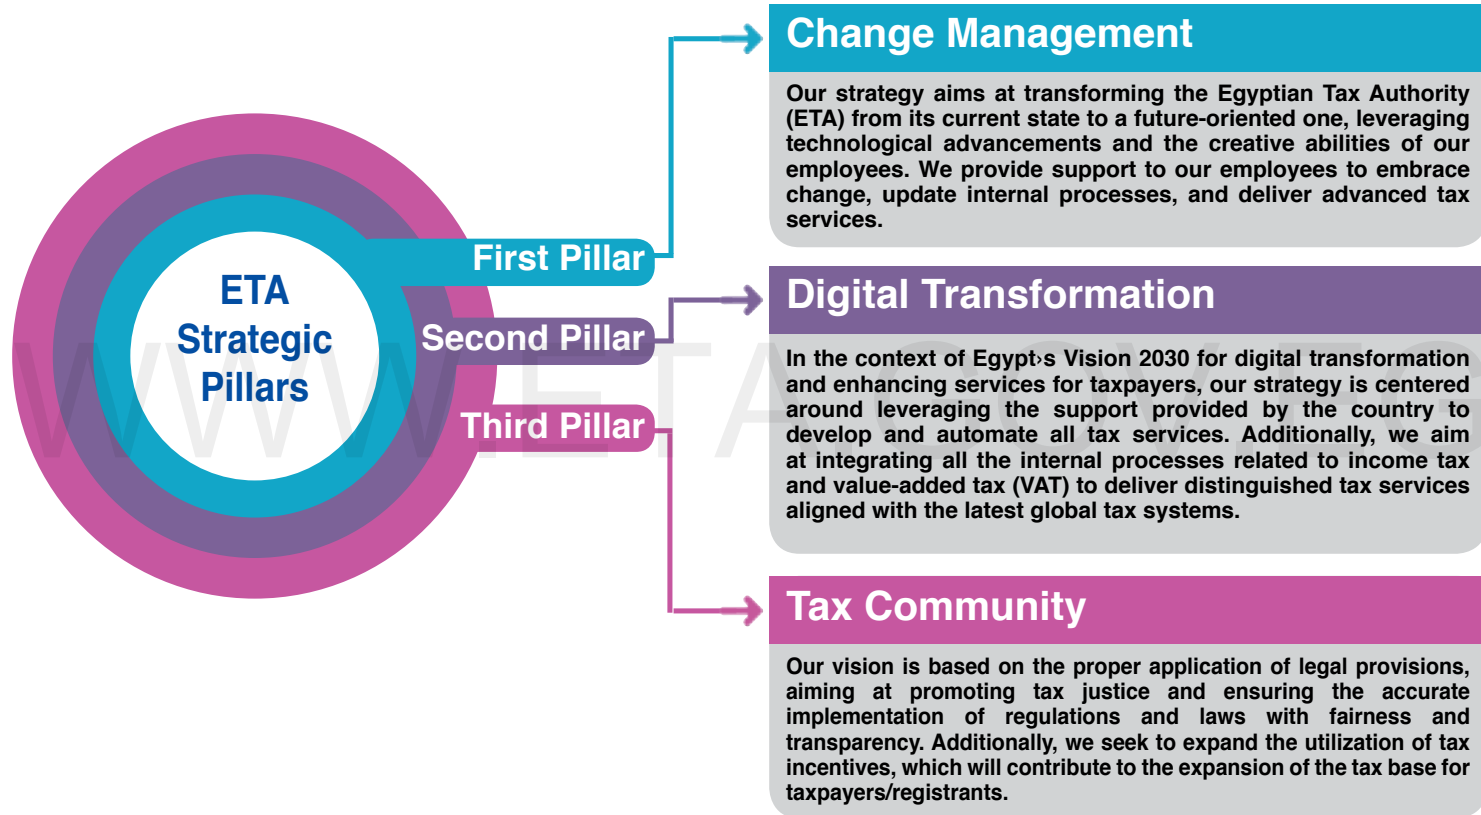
ETA Strategic Pillars

First Pillar

Second Pillar

Third Pillar

Change Management

Our strategy aims at transforming the Egyptian Tax Authority (ETA) from its current state to a future-oriented one, leveraging technological advancements and the creative abilities of our employees. We provide support to our employees to embrace change, update internal processes, and deliver advanced tax services.

Digital Transformation

In the context of Egypt›s Vision 2030 for digital transformation and enhancing services for taxpayers, our strategy is centered around leveraging the support provided by the country to develop and automate all tax services. Additionally, we aim at integrating all the internal processes related to income tax and value-added tax (VAT) to deliver distinguished tax services aligned with the latest global tax systems.

Tax Community

Our vision is based on the proper application of legal provisions, aiming at promoting tax justice and ensuring the accurate implementation of regulations and laws with fairness and transparency. Additionally, we seek to expand the utilization of tax incentives, which will contribute to the expansion of the tax base for taxpayers/registrants.

WWW.ETA.GOV.EG